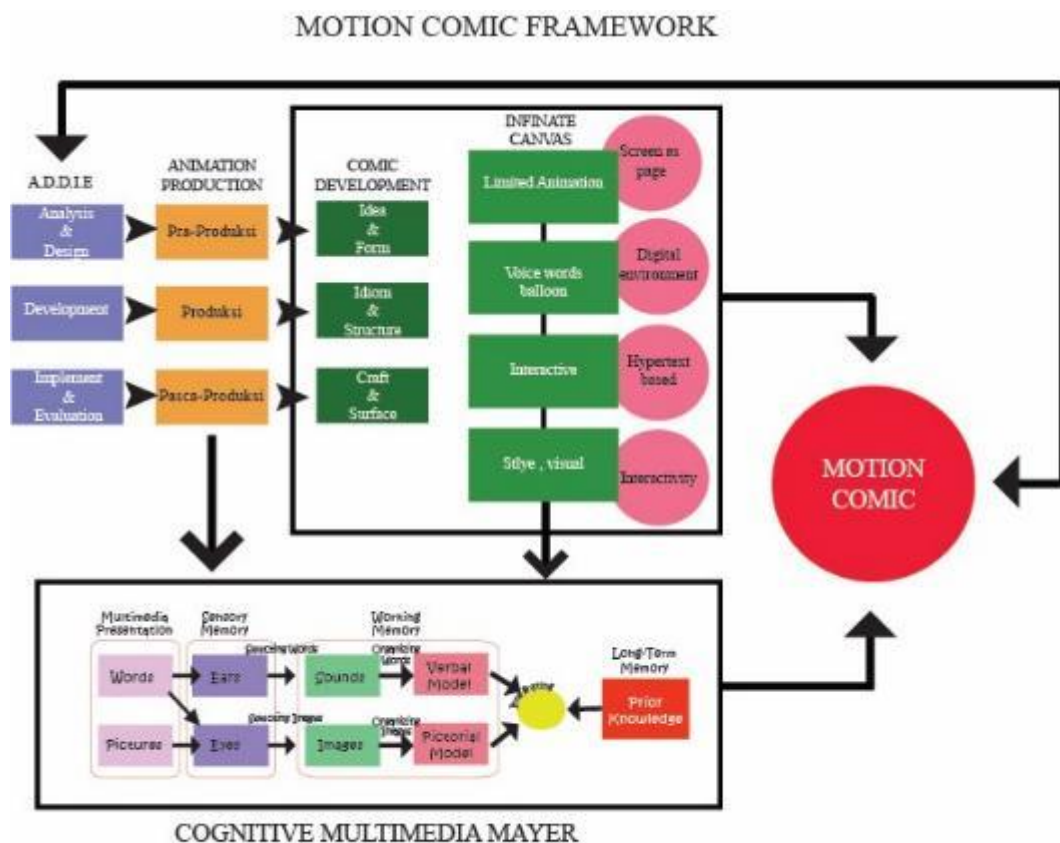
MOTION COMIC FRAMEWORK

A.D.D.I.E

Analysis & Design

Development

Implement & Evaluation

ANIMATION PRODUCTION

Pra-Produksi

Produksi

Pasca-Produksi

COMIC DEVELOPMENT

Idea & Form

Idiom & Structure

Craft & Surface

INFINATE CANVAS

Limited Animation

Screen as page

Voice words balloon

Digital environment

Interactive

Hypertext based

Stlye , visual

Interactivity

MOTION COMIC

Multimedia Presentation

Sensory Memory

Working Memory

Long-Term Memory

Words

Pictures

Ears

Eyes

Selecting words

Selecting images

Sounds

Images

Organizing words

Organizing images

Verbal Model

Pictorial Model

Integrating

Prior Knowledge

COGNITIVE MULTIMEDIA MAYER